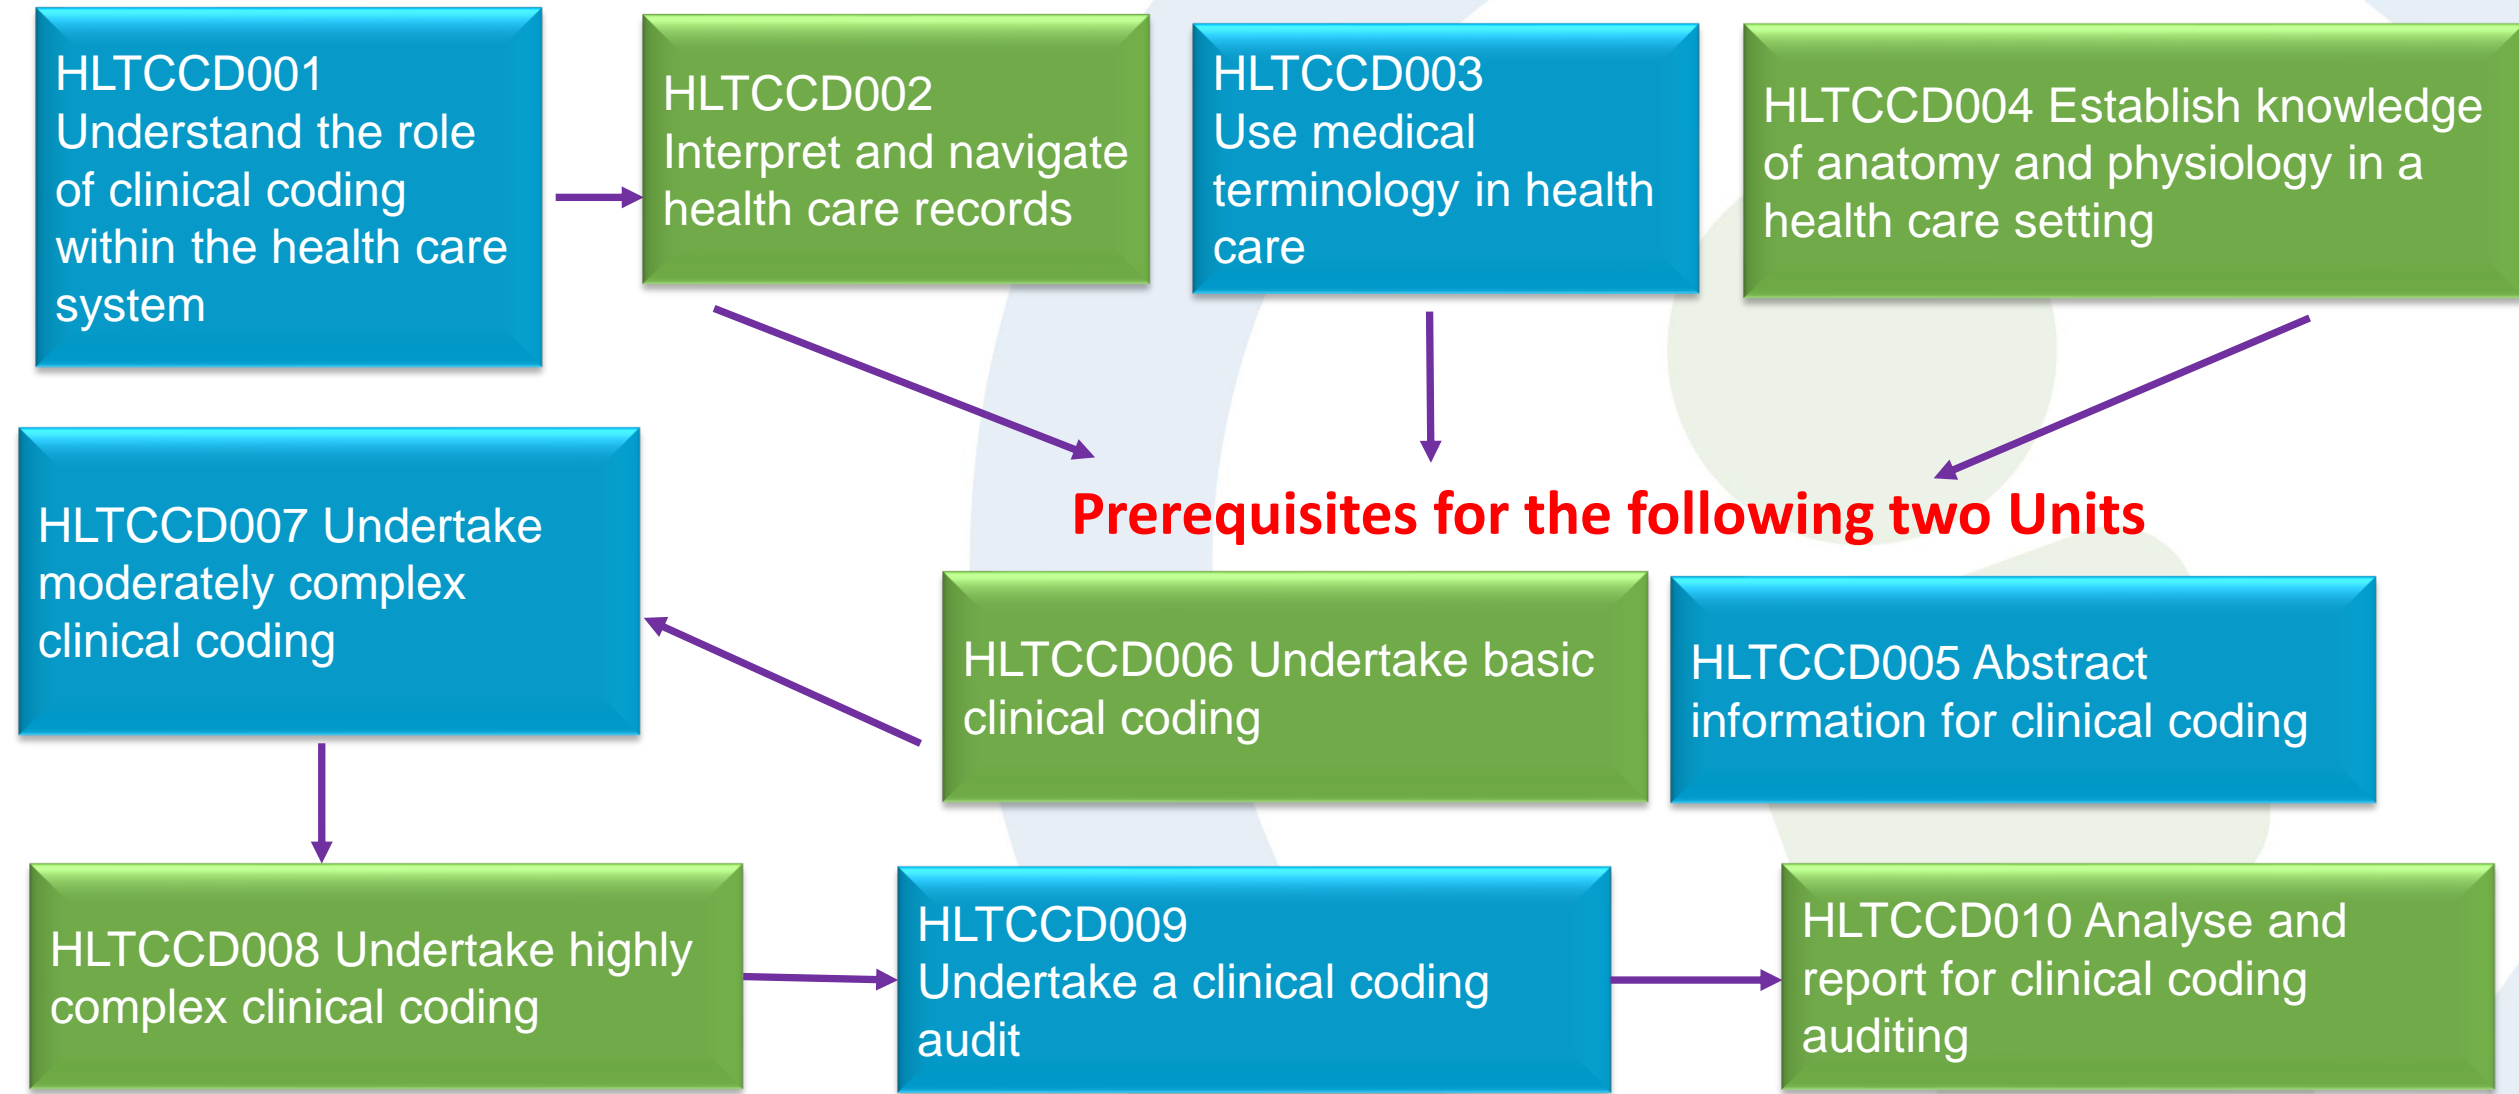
HLTCCD001 Understand the role of clinical coding within the health care system

HLTCCD002 Interpret and navigate health care records

HLTCCD003 Use medical terminology in health care

HLTCCD004 Establish knowledge of anatomy and physiology in a health care setting

Prerequisites for the following two Units

HLTCCD007 Undertake moderately complex clinical coding

HLTCCD006 Undertake basic clinical coding

HLTCCD005 Abstract information for clinical coding

HLTCCD008 Undertake highly complex clinical coding

HLTCCD009 Undertake a clinical coding audit

HLTCCD010 Analyse and report for clinical coding auditing